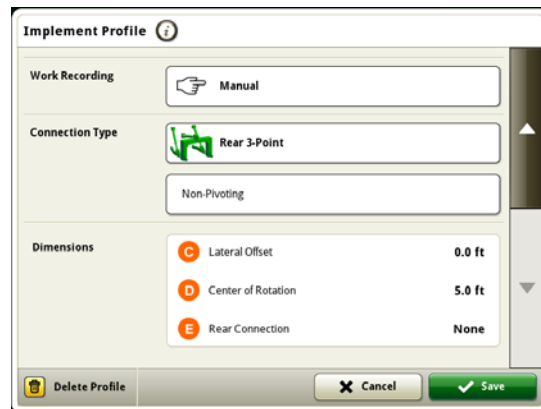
Implement Profile

Work Recording

Manual

Connection Type

Rear 3-Point

Non-Pivoting

Dimensions

C Lateral Offset 0.0 ft

D Center of Rotation 5.0 ft

E Rear Connection None

Delete Profile

Cancel

Save